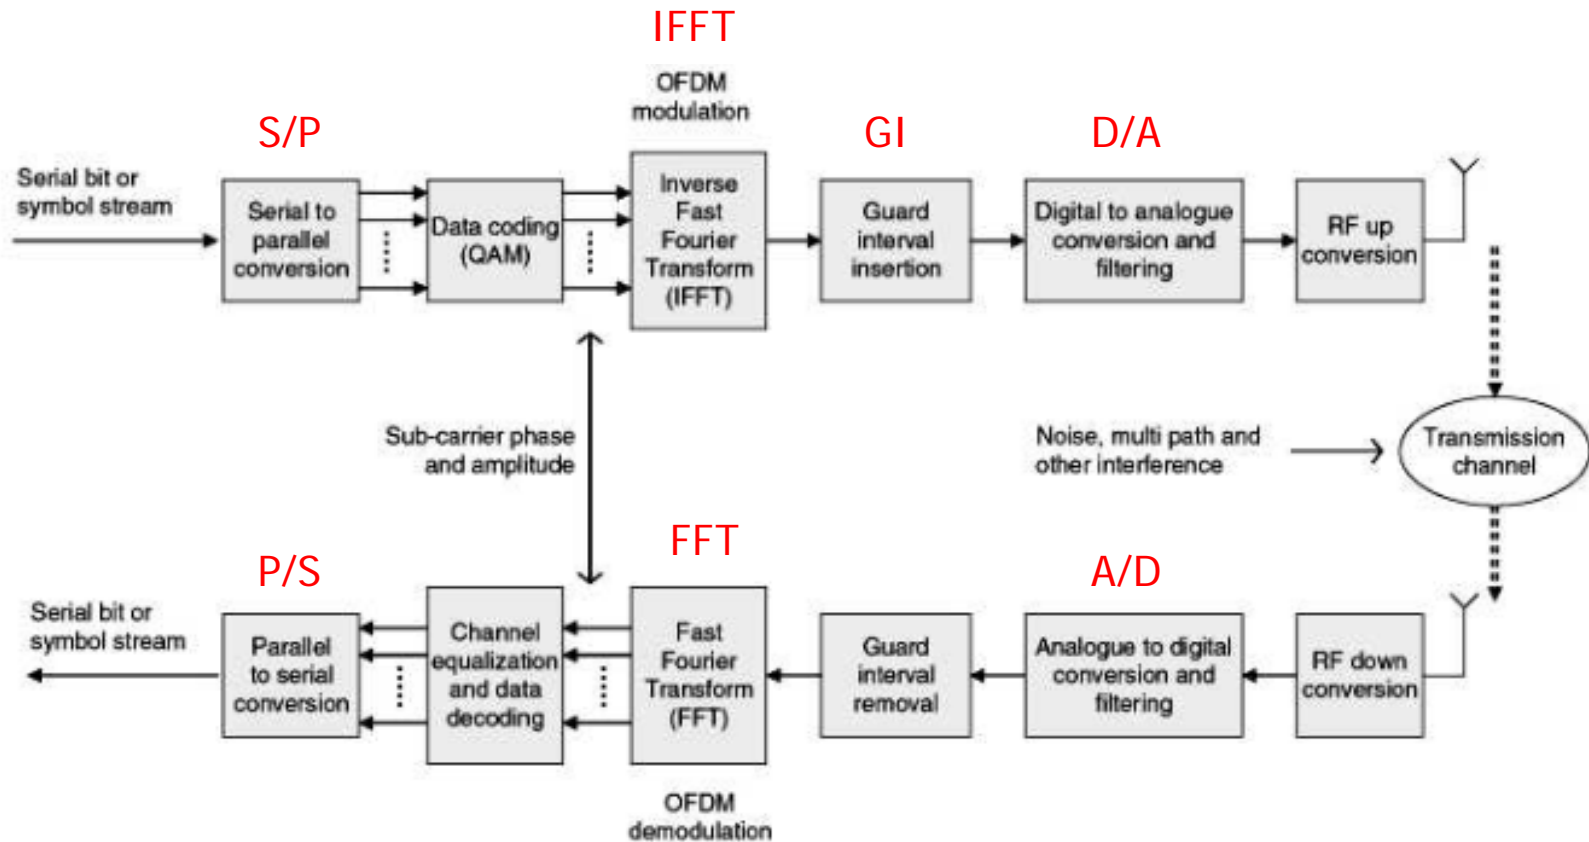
IFFT

OFDM modulation

S/P

GI

D/A

Serial bit or symbol stream

Serial to parallel conversion

Data coding (QAM)

Inverse Fast Fourier Transform (IFFT)

Guard interval insertion

Digital to analogue conversion and filtering

RF up conversion

Sub-carrier phase and amplitude

Noise, multi path and other interference

Transmission channel

P/S

FFT

A/D

Serial bit or symbol stream

Parallel to serial conversion

Channel equalization and data decoding

Fast Fourier Transform (FFT)

Guard interval removal

Analogue to digital conversion and filtering

RF down conversion

OFDM demodulation